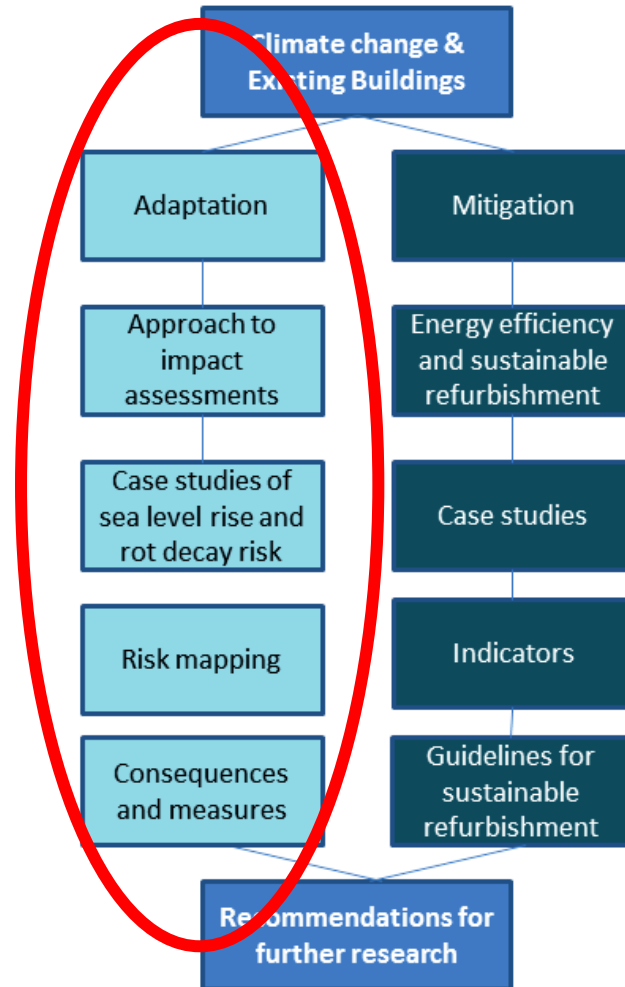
Climate change & Existing Buildings

Adaptation

Mitigation

Approach to impact assessments

Energy efficiency and sustainable refurbishment

Case studies of sea level rise and rot decay risk

Case studies

Risk mapping

Indicators

Consequences and measures

Guidelines for sustainable refurbishment

Recommendations for further research